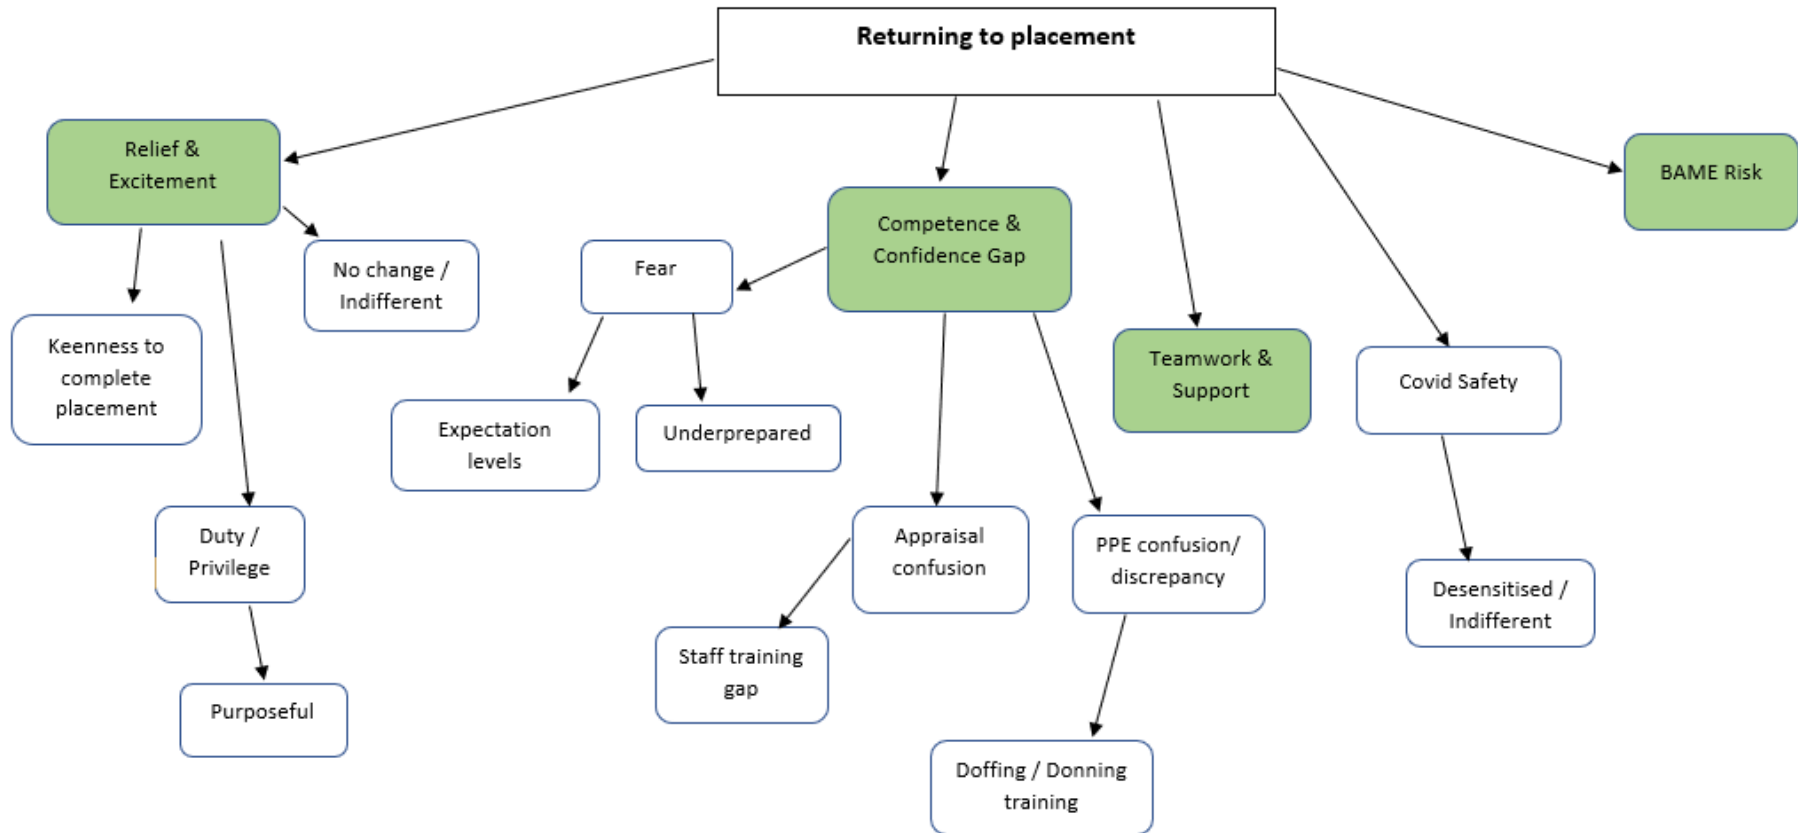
Returning to placement

Relief & Excitement

Keenness to complete placement

No change / Indifferent

Duty / Privilege

Purposeful

Fear

Expectation levels

Underprepared

Competence & Confidence Gap

Appraisal confusion

Staff training gap

PPE confusion/ discrepancy

Doffing / Donning training

Teamwork & Support

Covid Safety

Desensitised / Indifferent

BAME Risk